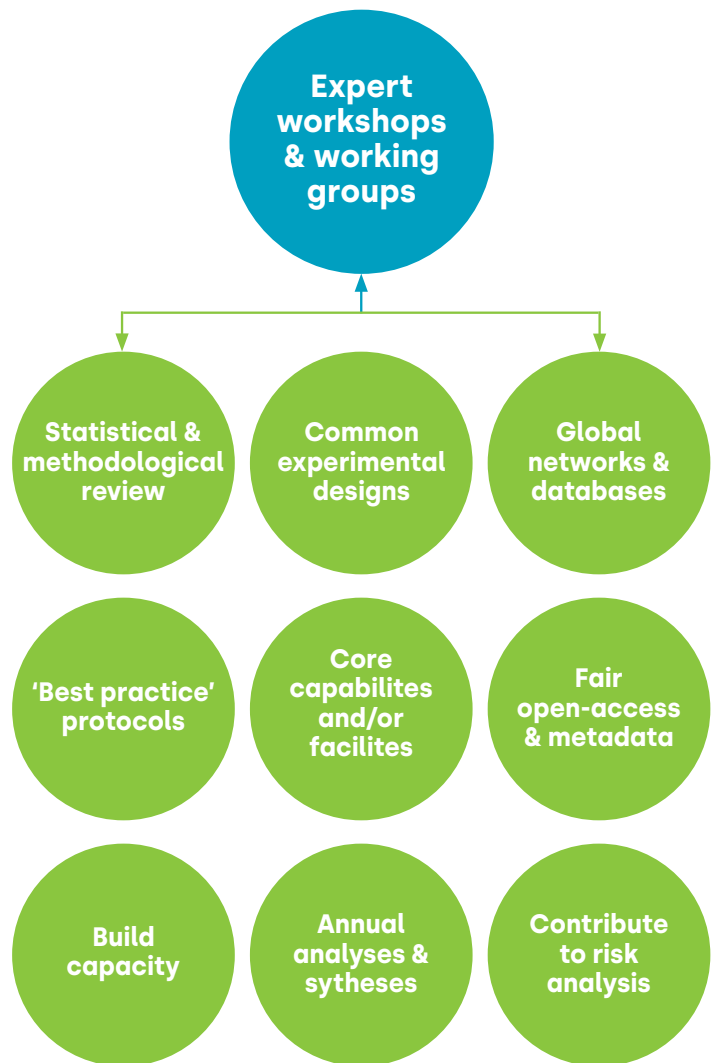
Expert workshops & working groups

Statistical & methodological review

Common experimental designs

Global networks & databases

'Best practice' protocols

Core capabilites and/or facilites

Fair open-access & metadata

Build capacity

Annual analyses & sytheses

Contribute to risk analysis